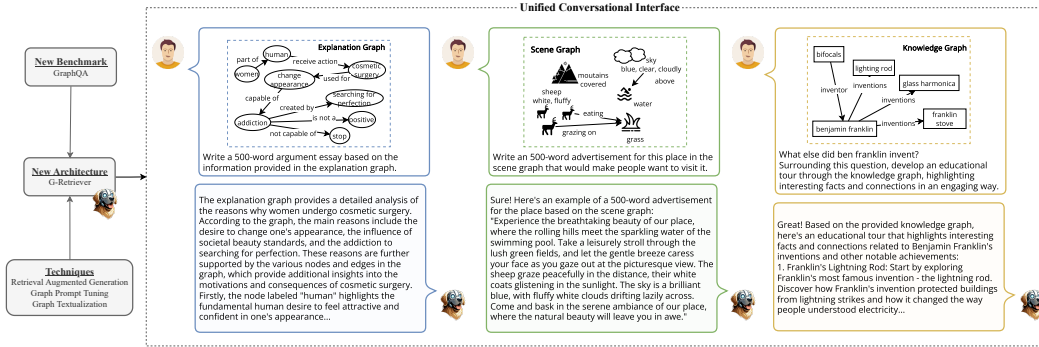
Unified Conversational Interface

New Benchmark
GraphQA

New Architecture
G-Retriever

Techniques
Retrieval Augmented Generation
Graph Prompt Tuning
Graph Textualization

Explanation Graph

human
part of
receive action
women
cosmetic surgery
change appearance
used for
capable of
searching for perfection
created by
addiction
is not a
positive
not capable of
stop

Write a 500-word argument essay based on the information provided in the explanation graph.

The explanation graph provides a detailed analysis of the reasons why women undergo cosmetic surgery. According to the graph, the main reasons include the desire to change one's appearance, the influence of societal beauty standards, and the addiction to searching for perfection. These reasons are further supported by the various nodes and edges in the graph, which provide additional insights into the motivations and consequences of cosmetic surgery. Firstly, the node labeled "human" highlights the fundamental human desire to feel attractive and confident in one's appearance...

Scene Graph

sky
blue, clear, cloudly
moutains covered
above
sheep
white, fluffy
eating
water
grazing on
grass

Write an 500-word advertisement for this place in the scene graph that would make people want to visit it.

Sure! Here's an example of a 500-word advertisement for the place based on the scene graph:
"Experience the breathtaking beauty of our place, where the rolling hills meet the sparkling water of the swimming pool. Take a leisurely stroll through the lush green fields, and let the gentle breeze caress your face as you gaze out at the picturesque view. The sheep graze peacefully in the distance, their white coats glistening in the sunlight. The sky is a brilliant blue, with fluffy white clouds drifting lazily across. Come and bask in the serene ambiance of our place, where the natural beauty will leave you in awe."

Knowledge Graph

bifocals
lighting rod
inventions
glass harmonica
inventor
inventions
benjamin franklin
inventions
franklin stove

What else did ben franklin invent?
Surrounding this question, develop an educational tour through the knowledge graph, highlighting interesting facts and connections in an engaging way.

Great! Based on the provided knowledge graph, here's an educational tour that highlights interesting facts and connections related to Benjamin Franklin's inventions and other notable achievements:
1. Franklin's Lightning Rod: Start by exploring Franklin's most famous invention - the lightning rod. Discover how Franklin's invention protected buildings from lightning strikes and how it changed the way people understood electricity...